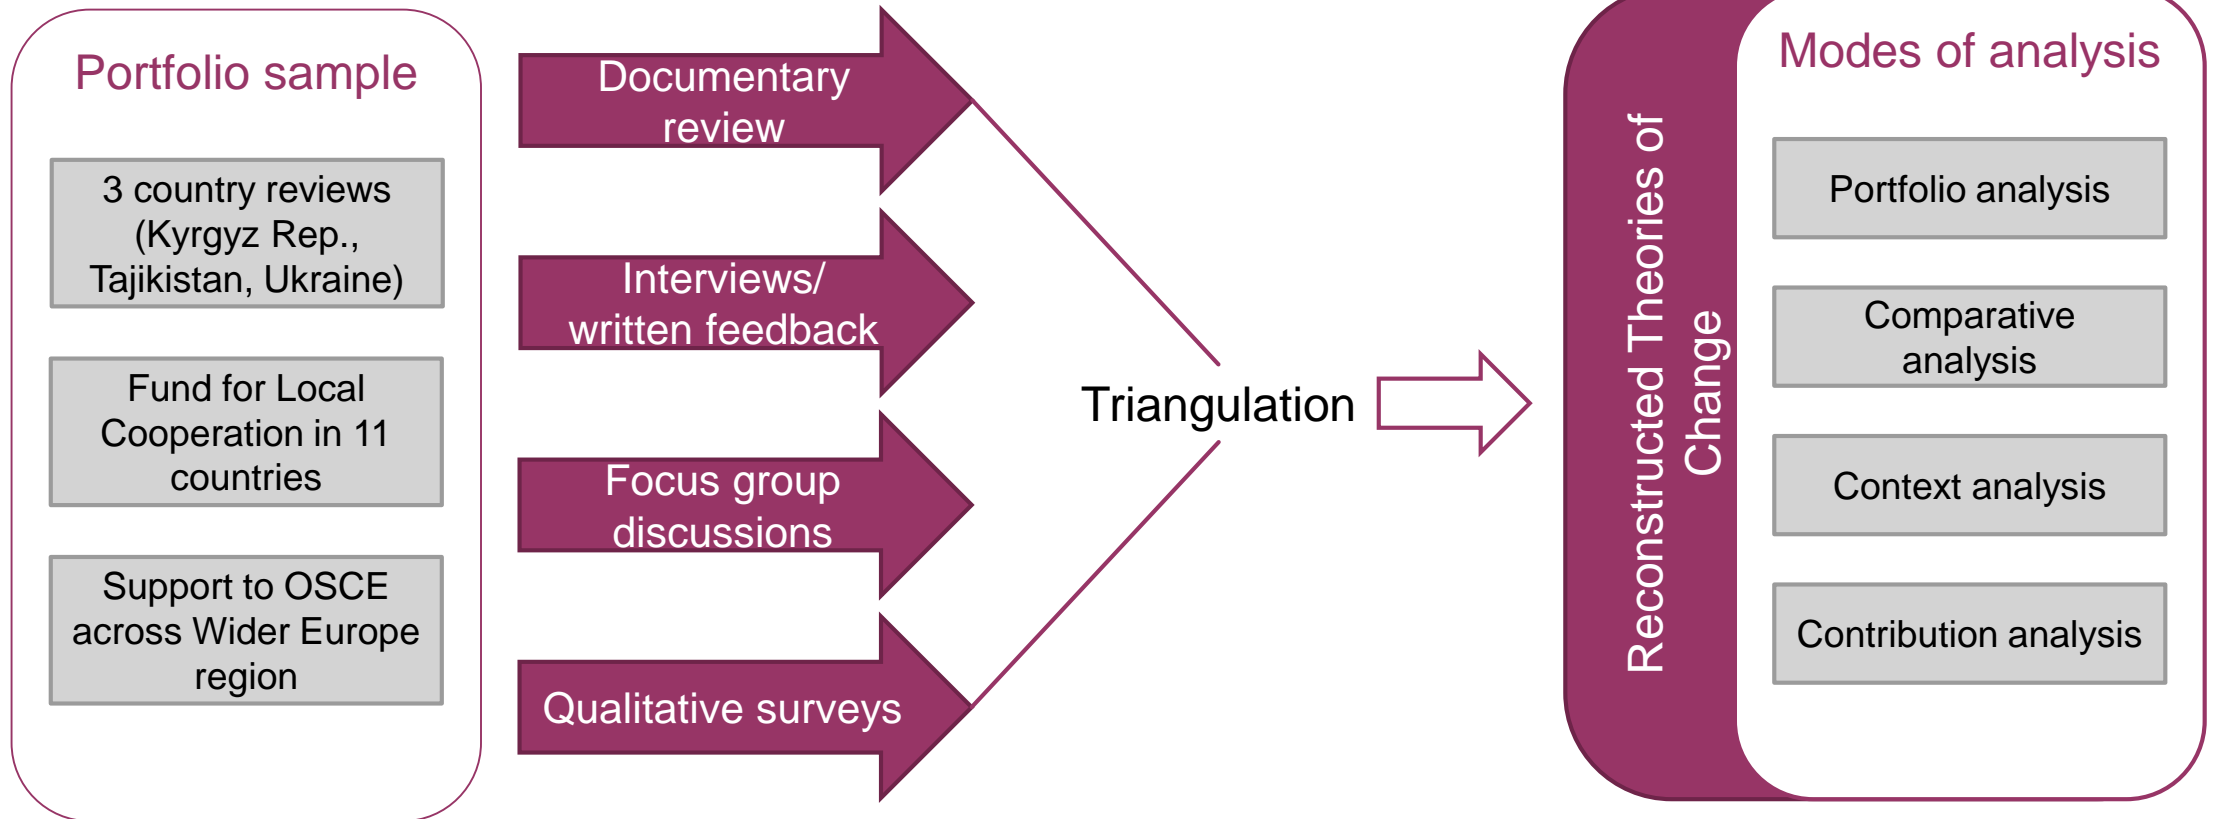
Portfolio sample

3 country reviews (Kyrgyz Rep., Tajikistan, Ukraine)

Fund for Local Cooperation in 11 countries

Support to OSCE across Wider Europe region

Documentary review

Interviews/ written feedback

Focus group discussions

Qualitative surveys

Triangulation

Reconstructed Theories of Change

Modes of analysis

Portfolio analysis

Comparative analysis

Context analysis

Contribution analysis